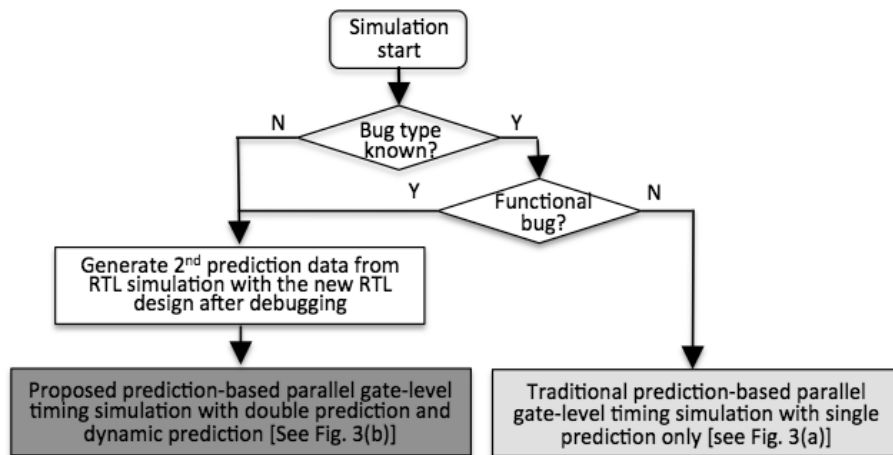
Simulation start

Bug type known?

N

Y

Functional bug?

Y

N

Generate 2$^{nd}$ prediction data from RTL simulation with the new RTL design after debugging

Proposed prediction-based parallel gate-level timing simulation with double prediction and dynamic prediction [See Fig. 3(b)]

Traditional prediction-based parallel gate-level timing simulation with single prediction only [see Fig. 3(a)]